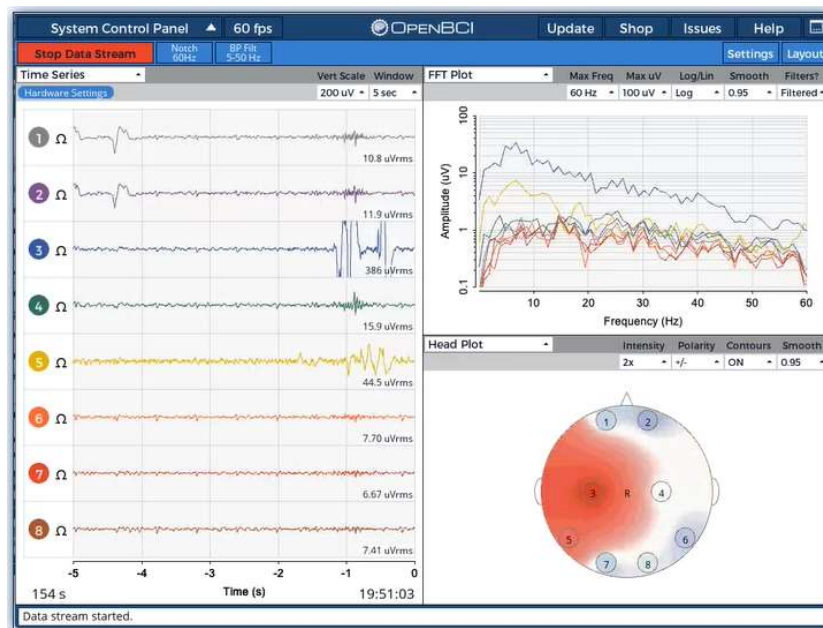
System Control Panel 60 fps OPENBCI Update Shop Issues Help

Stop Data Stream Notch 60Hz BP Filt 5-50 Hz Settings Layout

Time Series Vert Scale Window
Hardware Settings 200 uV 5 sec

1 Ω 10.8 uVrms
2 Ω 11.9 uVrms
3 Ω 386 uVrms
4 Ω 15.9 uVrms
5 Ω 44.5 uVrms
6 Ω 7.70 uVrms
7 Ω 6.67 uVrms
8 Ω 7.41 uVrms

-5 -4 -3 -2 -1 0
Time (s)
154 s 19:51:03

FFT Plot Max Freq Max uV Log/Lin Smooth Filters?
60 Hz 100 uV Log 0.95 Filtered

Amplitude (uV)
100
10
1
0.1
10 20 30 40 50 60
Frequency (Hz)

Head Plot Intensity Polarity Contours Smooth
2x +/- ON 0.95

1 2 3 R 4 5 6 7 8

Data stream started.